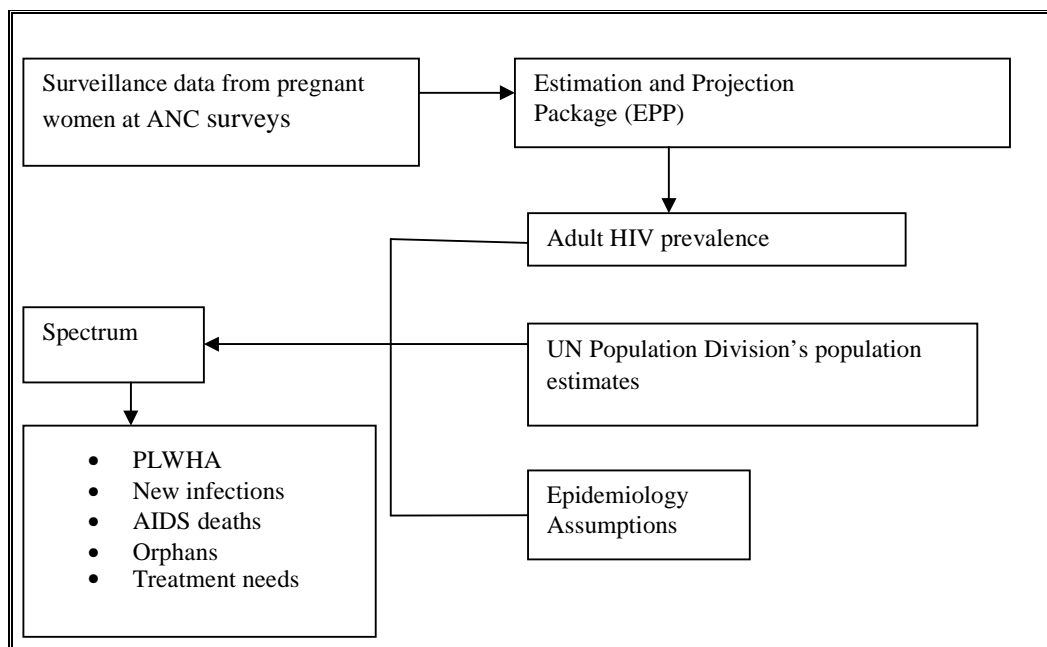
Surveillance data from pregnant women at ANC surveys

Estimation and Projection Package (EPP)

Adult HIV prevalence

Spectrum

UN Population Division's population estimates

- PLWHA
- New infections
- AIDS deaths
- Orphans
- Treatment needs

Epidemiology Assumptions